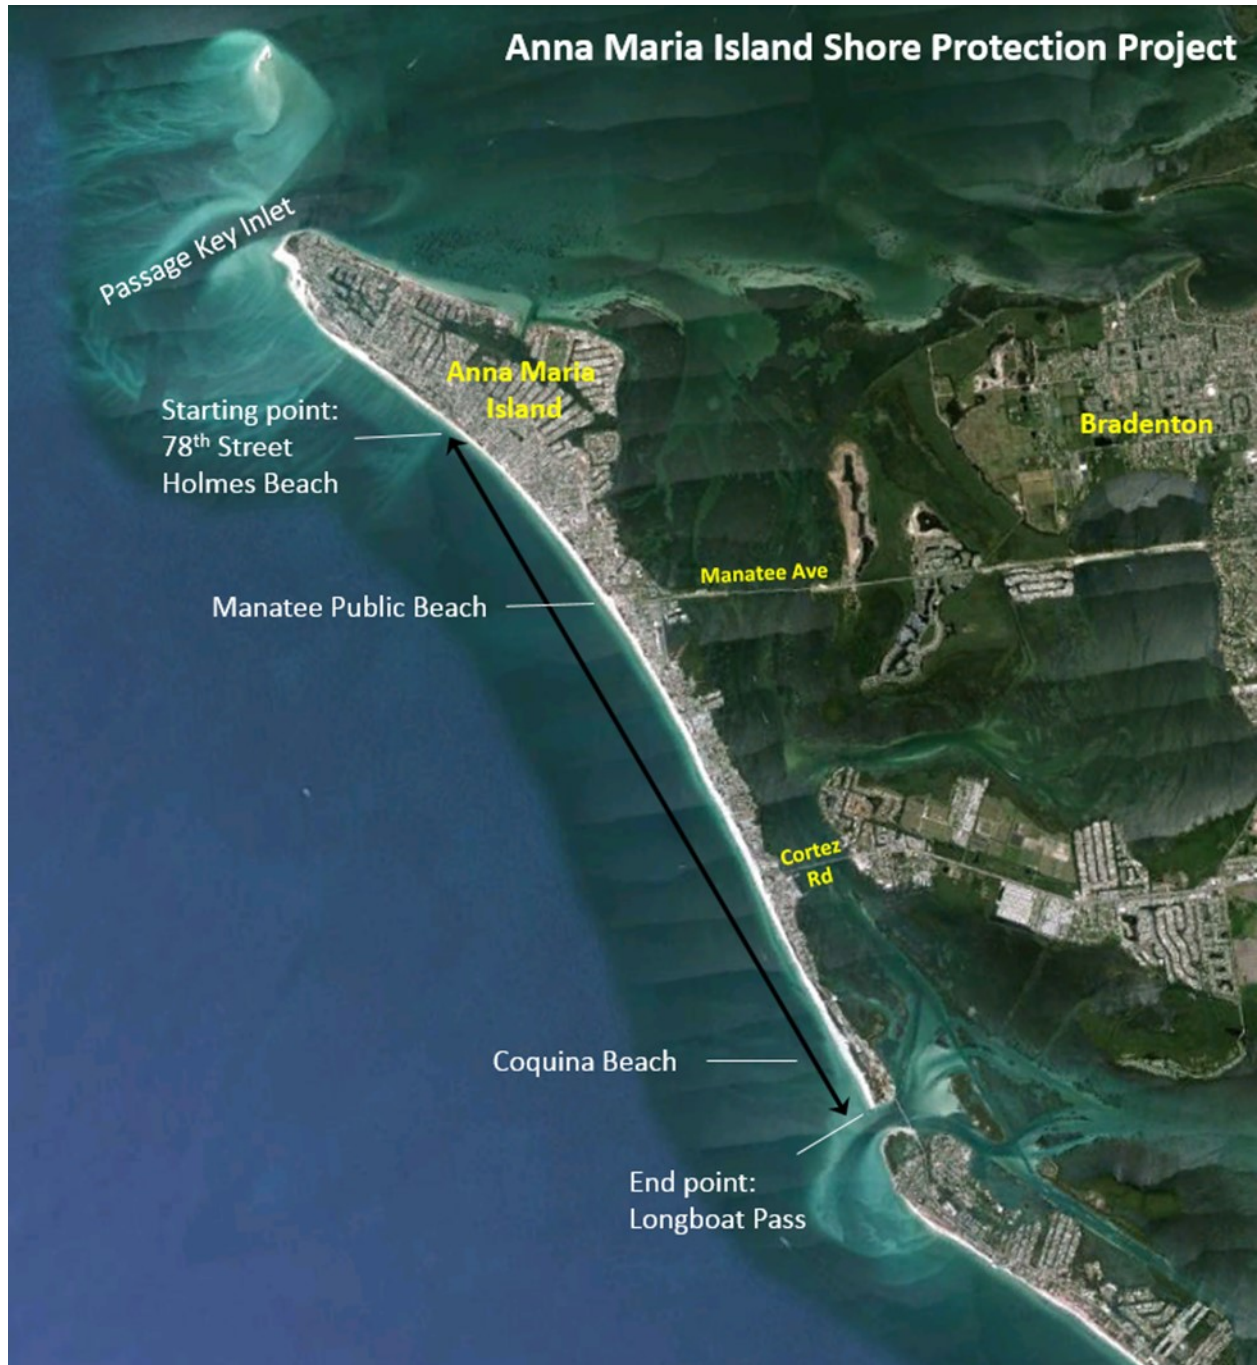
Anna Maria Island Shore Protection Project

Passage Key Inlet

Anna Maria Island

Starting point: 78$^{th}$ Street Holmes Beach

Bradenton

Manatee Ave

Manatee Public Beach

Cortez Rd

Coquina Beach

End point: Longboat Pass